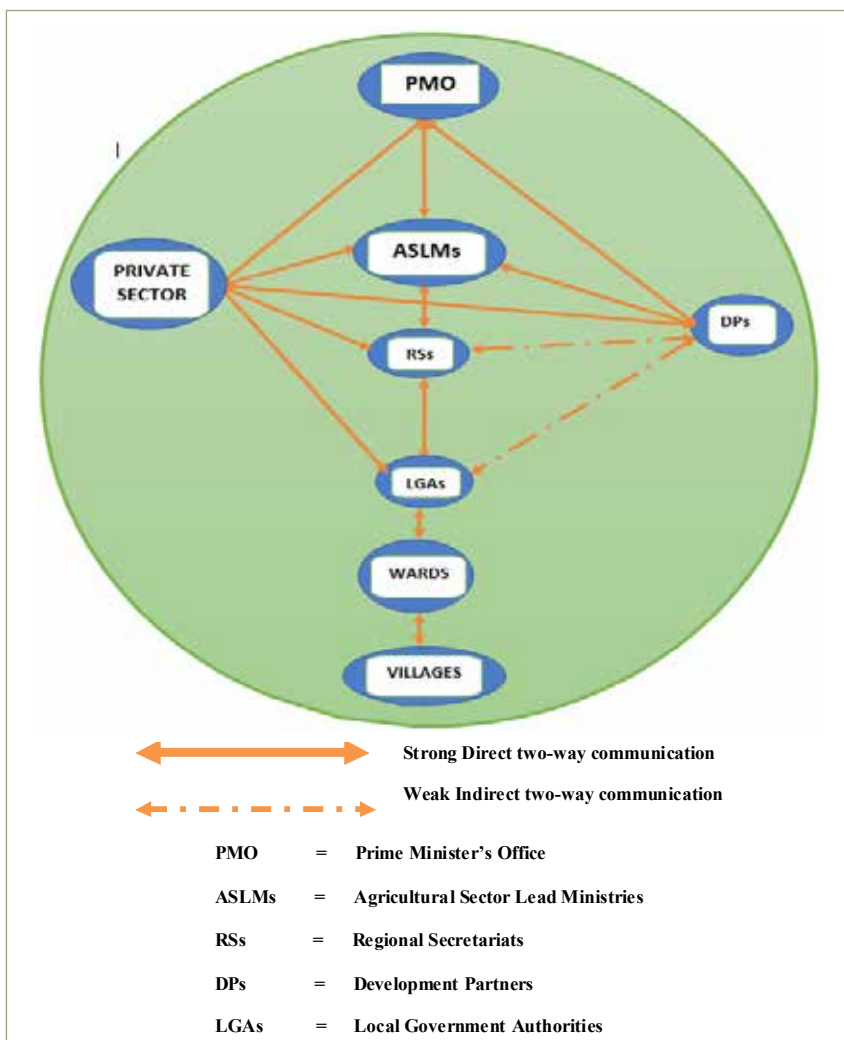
PMO

ASLMs

PRIVATE SECTOR

RSs

DPs

LGAs

WARDS

VILLAGES

Strong Direct two-way communication

Weak Indirect two-way communication

PMO = Prime Minister's Office

ASLMs = Agricultural Sector Lead Ministries

RSs = Regional Secretariats

DPs = Development Partners

LGAs = Local Government Authorities